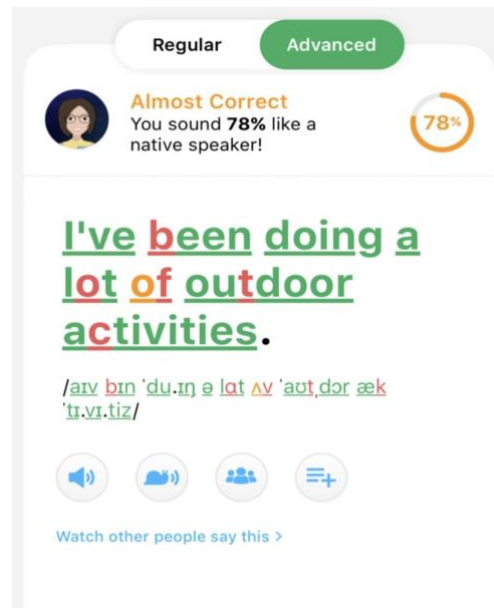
Regular Advanced

Almost Correct
You sound 78% like a native speaker!

78%

I've been doing a lot of outdoor activities.

/aɪv bɪn ˈdu.ɪŋ ə lɑt ʌv ˈaʊtˌdɔr æk ˈtɪ.vɪ.tiz/

Watch other people say this >